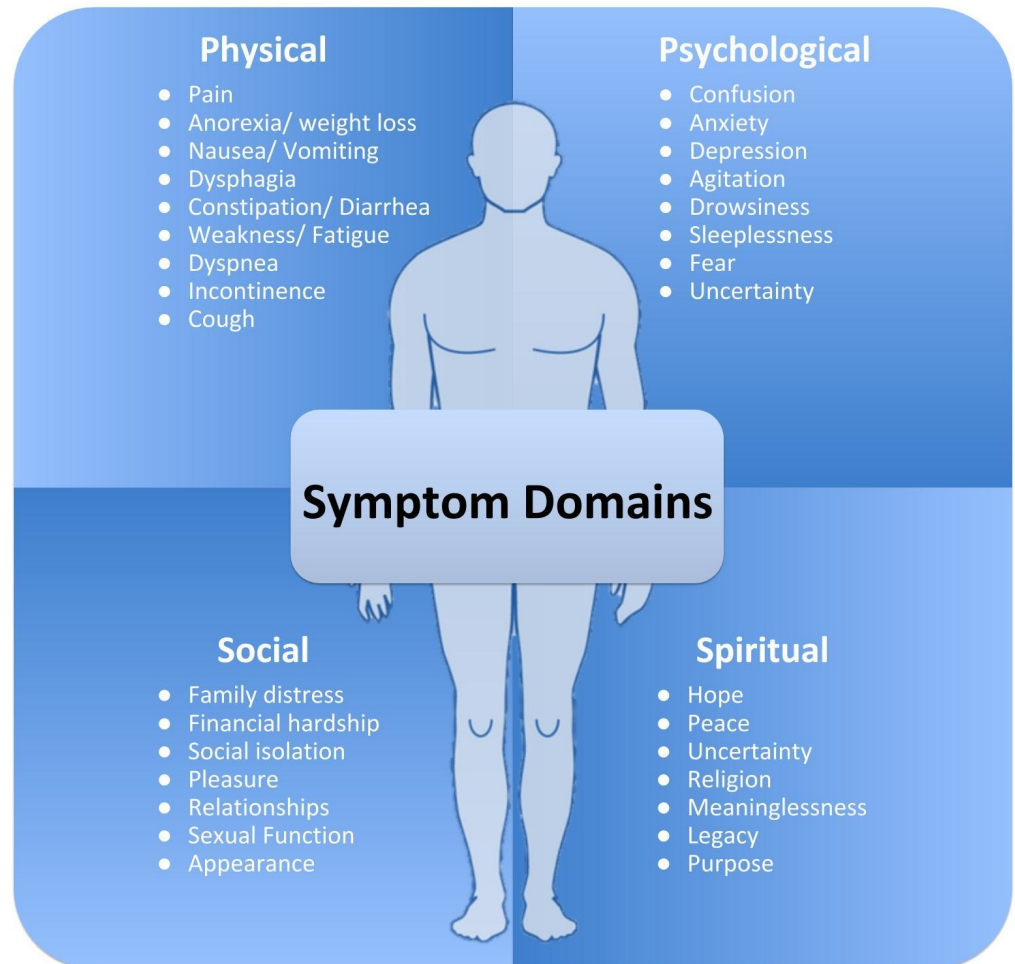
Physical

- Pain
- Anorexia/ weight loss
- Nausea/ Vomiting
- Dysphagia
- Constipation/ Diarrhea
- Weakness/ Fatigue
- Dyspnea
- Incontinence
- Cough

Psychological

- Confusion
- Anxiety
- Depression
- Agitation
- Drowsiness
- Sleeplessness
- Fear
- Uncertainty

Symptom Domains

Social

- Family distress
- Financial hardship
- Social isolation
- Pleasure
- Relationships
- Sexual Function
- Appearance

Spiritual

- Hope
- Peace
- Uncertainty
- Religion
- Meaninglessness
- Legacy
- Purpose